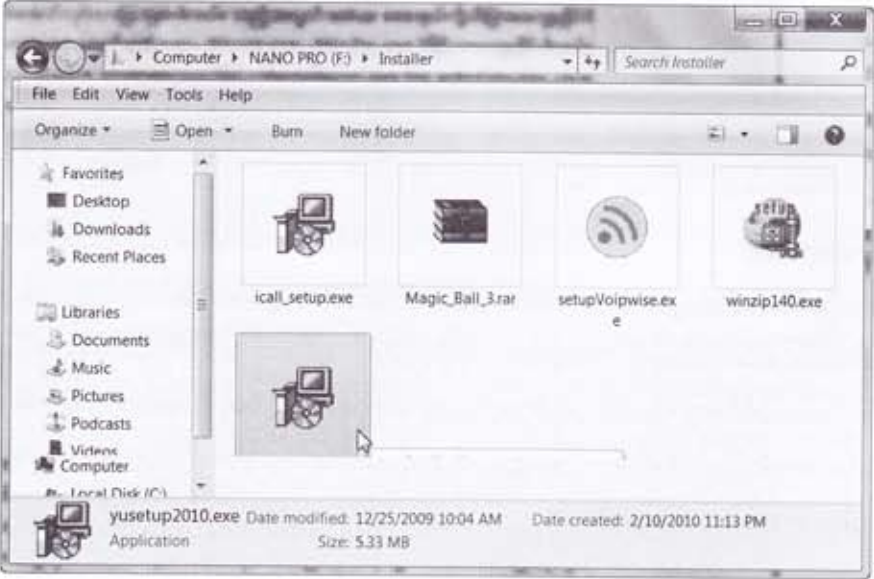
Computer ▸ NANO PRO (F:) ▸ Installer

Search Installer

File Edit View Tools Help

Organize ▾ Open ▾ Burn New folder

Favorites
Desktop
Downloads
Recent Places

Libraries
Documents
Music
Pictures
Podcasts
Videos
Computer
Local Disk (C:)

icall_setup.exe

Magic_Ball_3.rar

setupVoipwise.exe

winzip140.exe

yusetup2010.exe Date modified: 12/25/2009 10:04 AM Date created: 2/10/2010 11:13 PM
Application Size: 5.33 MB